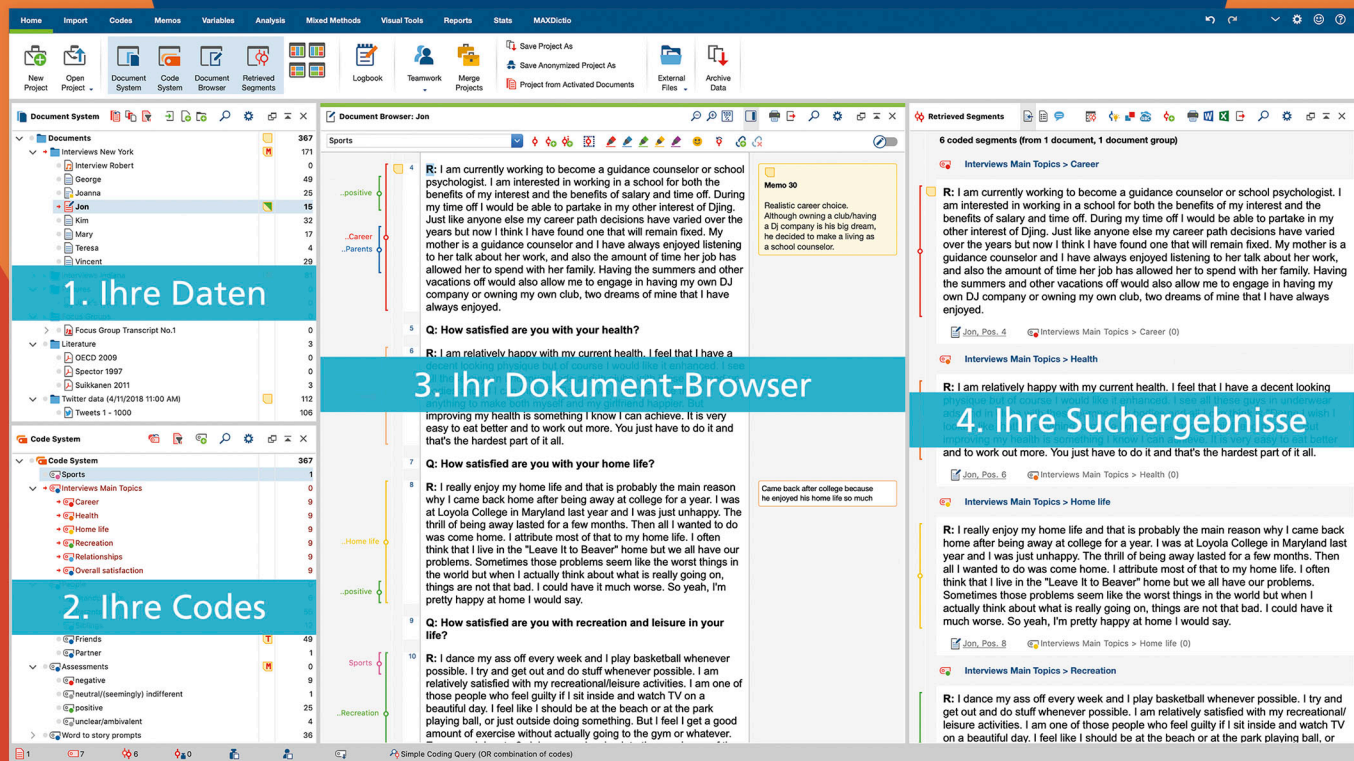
Home Import Codes Memos Variables Analysis Mixed Methods Visual Tools Reports Stats MAXDictio

New Project
Open Project
Document System
Code System
Document Browser
Retrieved Segments
Logbook
Teamwork
Merge Projects
Save Project As
Save Anonymized Project As
Project from Activated Documents
External Files
Archive Data

Document System

| | |
|---|---|
| Documents | 367 |
| Interviews New York | 171 |
| Interview Robert | 0 |
| George | 49 |
| Joanna | 25 |
| Jon | 15 |
| Kim | 32 |
| Mary | 17 |
| Teresa | 4 |
| Vincent | 29 |
| Focus Group Transcript No.1 | 0 |
| Literature | 3 |
| OECD 2009 | 0 |
| Spector 1997 | 0 |
| Suikkanen 2011 | 0 |
| Twitter data (4/11/2018 11:00 AM) | 112 |
| Tweets 1 - 1000 | 106 |

1. Ihre Daten

Code System

| | |
|---|---|
| Code System | 367 |
| Sports | 1 |
| Interviews Main Topics | 0 |
| Career | 9 |
| Health | 9 |
| Home life | 9 |
| Recreation | 9 |
| Relationships | 9 |
| Overall satisfaction | 9 |
| Friends | 49 |
| Partner | 1 |
| Assessments | 0 |
| negative | 9 |
| neutral/(seemingly) indifferent | 1 |
| positive | 25 |
| unclear/ambivalent | 4 |
| Word to story prompts | 36 |

2. Ihre Codes

Document Browser: Jon

Sports

4 R: I am currently working to become a guidance counselor or school psychologist. I am interested in working in a school for both the benefits of my interest and the benefits of salary and time off. During my time off I would be able to partake in my other interest of Djing. Just like anyone else my career path decisions have varied over the years but now I think I have found one that will remain fixed. My mother is a guidance counselor and I have always enjoyed listening to her talk about her work, and also the amount of time her job has allowed her to spend with her family. Having the summers and other vacations off would also allow me to engage in having my own DJ company or owning my own club, two dreams of mine that I have always enjoyed.

Memo 30
Realistic career choice. Although owning a club/having a Dj company is his big dream, he decided to make a living as a school counselor.

..positive
..Career
..Parents

5 Q: How satisfied are you with your health?

6 R: I am relatively happy with my current health. I feel that I have a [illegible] improving my health is something I know I can achieve. It is very easy to eat better and to work out more. You just have to do it and that's the hardest part of it all.

3 Ihr Dokument-Browser

7 Q: How satisfied are you with your home life?

8 R: I really enjoy my home life and that is probably the main reason why I came back home after being away at college for a year. I was at Loyola College in Maryland last year and I was just unhappy. The thrill of being away lasted for a few months. Then all I wanted to do was come home. I attribute most of that to my home life. I often think that I live in the "Leave It to Beaver" home but we all have our problems. Sometimes those problems seem like the worst things in the world but when I actually think about what is really going on, things are not that bad. I could have it much worse. So yeah, I'm pretty happy at home I would say.

Came back after college because he enjoyed his home life so much

..Home life
..positive

9 Q: How satisfied are you with recreation and leisure in your life?

10 R: I dance my ass off every week and I play basketball whenever possible. I try and get out and do stuff whenever possible. I am relatively satisfied with my recreational/leisure activities. I am one of those people who feel guilty if I sit inside and watch TV on a beautiful day. I feel like I should be at the beach or at the park playing ball, or just outside doing something. But I feel I get a good amount of exercise without actually going to the gym or whatever.

Sports
..Recreation

Retrieved Segments

6 coded segments (from 1 document, 1 document group)

Interviews Main Topics > Career

R: I am currently working to become a guidance counselor or school psychologist. I am interested in working in a school for both the benefits of my interest and the benefits of salary and time off. During my time off I would be able to partake in my other interest of Djing. Just like anyone else my career path decisions have varied over the years but now I think I have found one that will remain fixed. My mother is a guidance counselor and I have always enjoyed listening to her talk about her work, and also the amount of time her job has allowed her to spend with her family. Having the summers and other vacations off would also allow me to engage in having my own DJ company or owning my own club, two dreams of mine that I have always enjoyed.

Jon, Pos. 4 Interviews Main Topics > Career (0)

Interviews Main Topics > Health

R: I am relatively happy with my current health. I feel that I have a decent looking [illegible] more. You just have to do it and that's the hardest part of it all.

4. Ihre Suchergebnisse

Jon, Pos. 6 Interviews Main Topics > Health (0)

Interviews Main Topics > Home life

R: I really enjoy my home life and that is probably the main reason why I came back home after being away at college for a year. I was at Loyola College in Maryland last year and I was just unhappy. The thrill of being away lasted for a few months. Then all I wanted to do was come home. I attribute most of that to my home life. I often think that I live in the "Leave It to Beaver" home but we all have our problems. Sometimes those problems seem like the worst things in the world but when I actually think about what is really going on, things are not that bad. I could have it much worse. So yeah, I'm pretty happy at home I would say.

Jon, Pos. 8 Interviews Main Topics > Home life (0)

Interviews Main Topics > Recreation

R: I dance my ass off every week and I play basketball whenever possible. I try and get out and do stuff whenever possible. I am relatively satisfied with my recreational/ leisure activities. I am one of those people who feel guilty if I sit inside and watch TV on a beautiful day. I feel like I should be at the beach or at the park playing ball, or

1 7 6 0 Simple Coding Query (OR combination of codes)